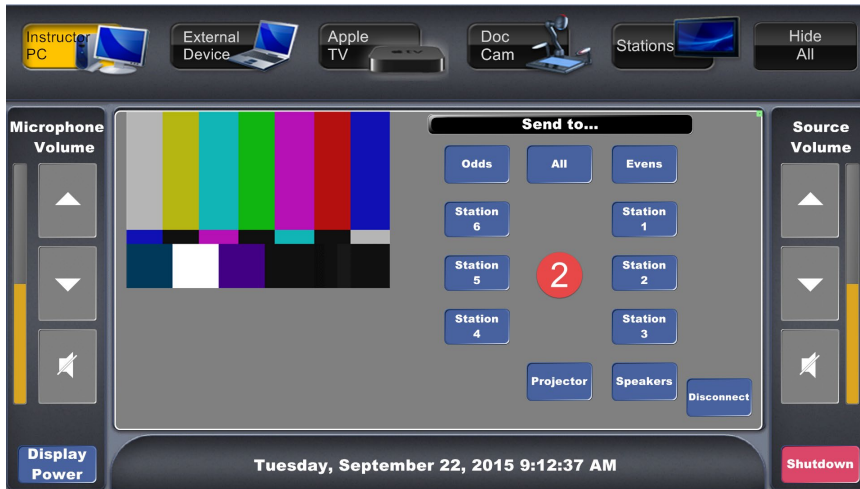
Instructor PC

External Device

Apple TV

Doc Cam

Stations

Hide All

Microphone Volume

Send to...

Odds

All

Evens

Station 6

Station 1

Station 5

2

Station 2

Station 4

Station 3

Projector

Speakers

Disconnect

Source Volume

Display Power

Tuesday, September 22, 2015 9:12:37 AM

Shutdown